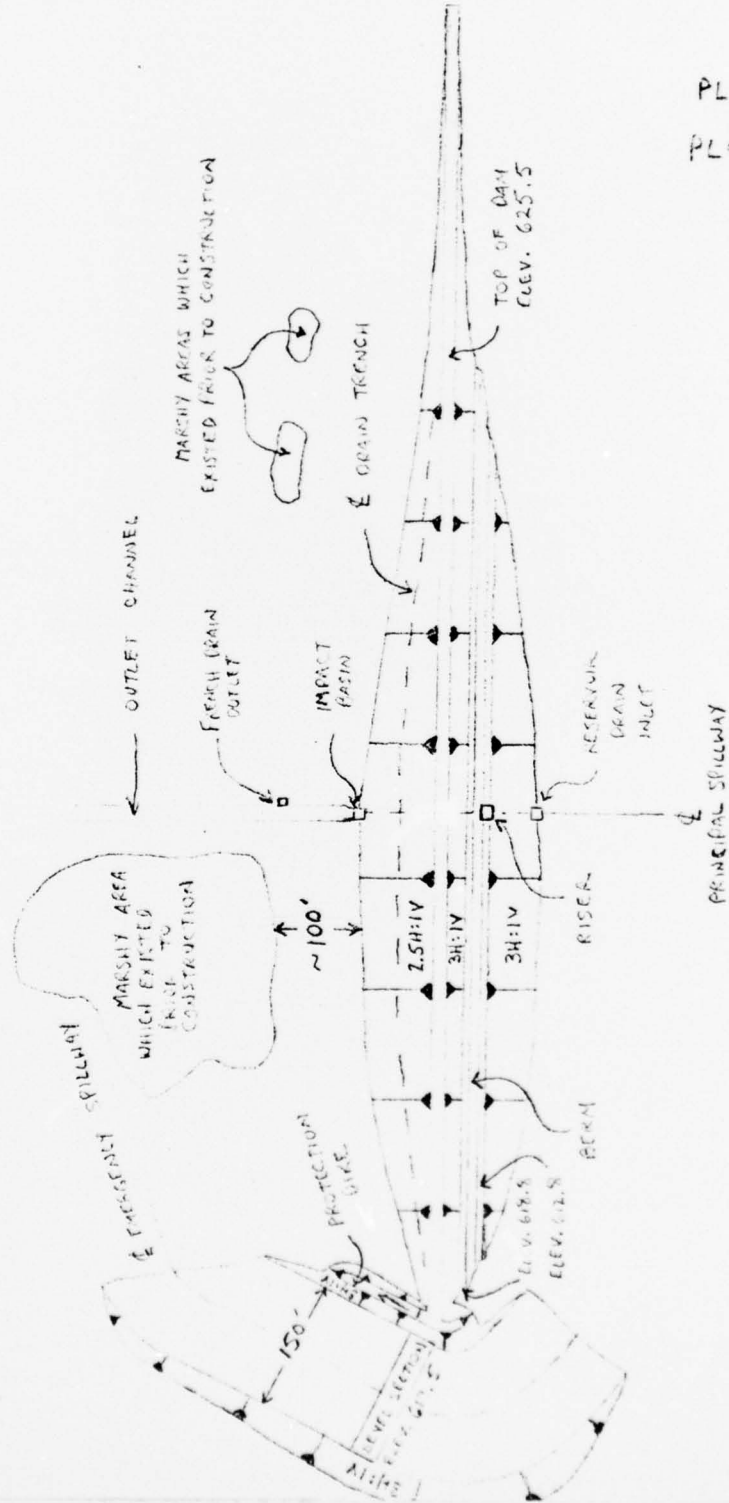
PL

PL

MARSHY AREAS WHICH EXISTED PRIOR TO CONSTRUCTION

TOP OF DAM ELEV. 625.5

℄ DRAIN TRENCH

OUTLET CHANNEL

FRENCH DRAIN OUTLET

IMPACT BASIN

RESERVOIR DRAIN INLET

℄ PRINCIPAL SPILLWAY

RISER

MARSHY AREA WHICH EXISTED PRIOR TO CONSTRUCTION

~100'

2.5H:1V

3H:1V

3H:1V

BERM

℄ EMERGENCY SPILLWAY

PROTECTION DIKE

ELEV. 612.8

ELEV. 612.8

150'

LEVEL SECTION ELEV. 621.5

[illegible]